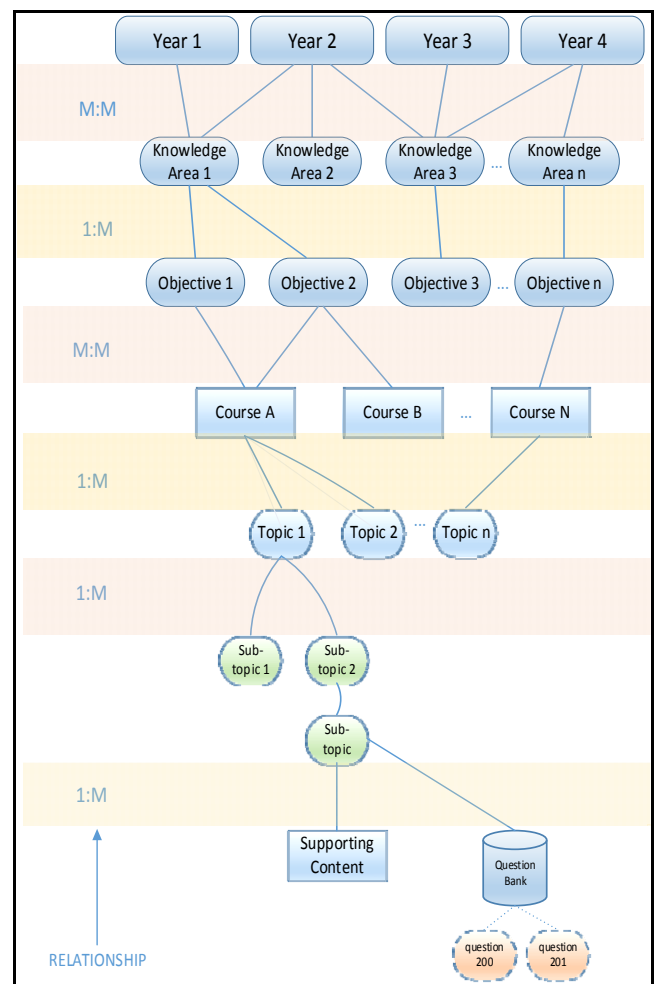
Year 1
Year 2
Year 3
Year 4

M:M

Knowledge Area 1
Knowledge Area 2
Knowledge Area 3
...
Knowledge Area n

1:M

Objective 1
Objective 2
Objective 3
...
Objective n

M:M

Course A
Course B
...
Course N

1:M

Topic 1
Topic 2
...
Topic n

1:M

Sub-topic 1
Sub-topic 2

Sub-topic

1:M

Supporting Content

Question Bank

question 200
question 201

RELATIONSHIP